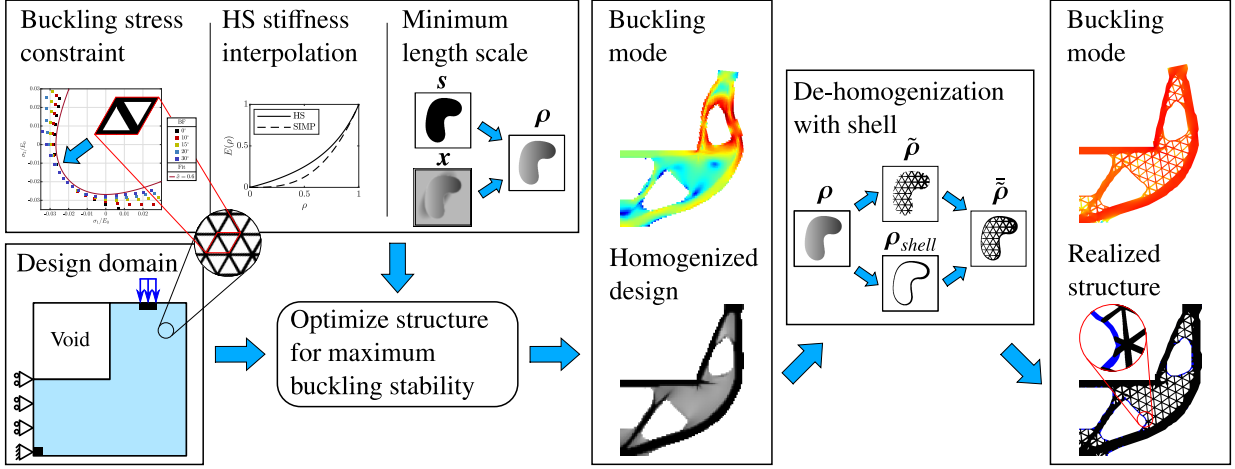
Buckling stress constraint

HS stiffness interpolation

Minimum length scale

$s$

$x$

$\rho$

HS
SIMP

$E(\rho)$

$\rho$

0
0.5
1

BF
0°
10°
15°
20°
30°
FE
$\bar{\rho}=0.6$

Design domain

Void

Optimize structure for maximum buckling stability

Buckling mode

Homogenized design

De-homogenization with shell

$\rho$

$\tilde{\rho}$

$\rho_{shell}$

$\bar{\tilde{\rho}}$

Buckling mode

Realized structure